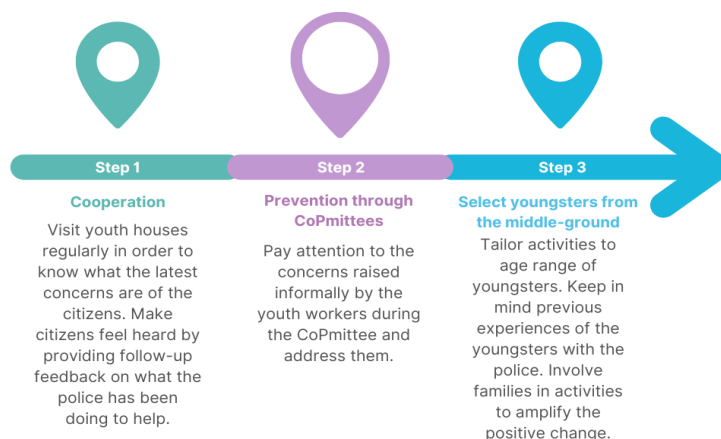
Step 1

Cooperation

Visit youth houses regularly in order to know what the latest concerns are of the citizens. Make citizens feel heard by providing follow-up feedback on what the police has been doing to help.

Step 2

Prevention through CoPmittees

Pay attention to the concerns raised informally by the youth workers during the CoPmittee and address them.

Step 3

Select youngsters from the middle-ground

Tailor activities to age range of youngsters. Keep in mind previous experiences of the youngsters with the police. Involve families in activities to amplify the positive change.